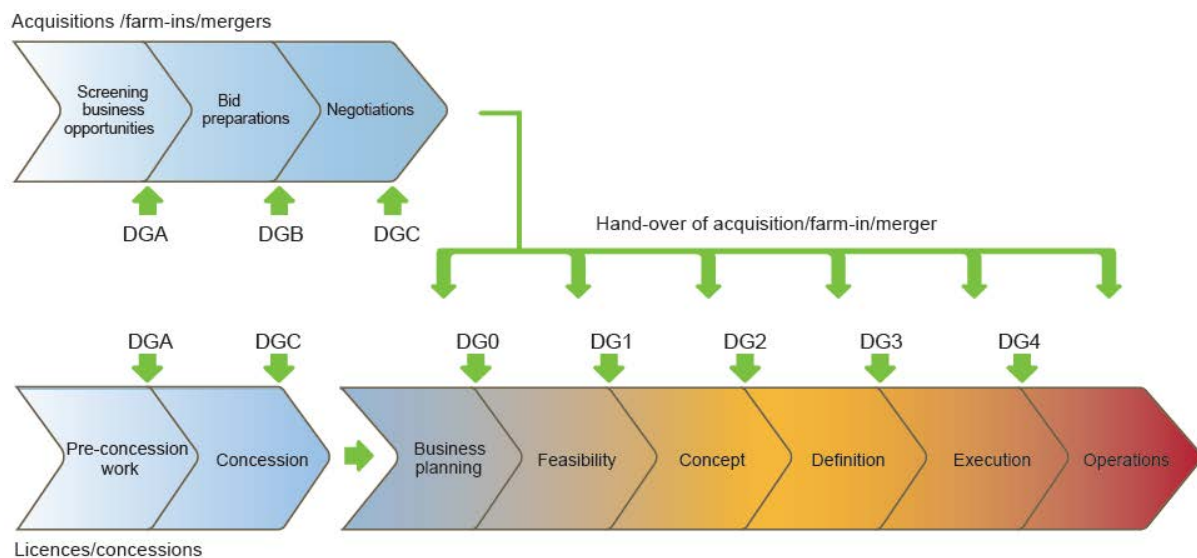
Acquisitions /farm-ins/mergers

Screening business opportunities

Bid preparations

Negotiations

DGA

DGB

DGC

Hand-over of acquisition/farm-in/merger

DGA

DGC

DG0

DG1

DG2

DG3

DG4

Pre-concession work

Concession

Business planning

Feasibility

Concept

Definition

Execution

Operations

Licences/concessions